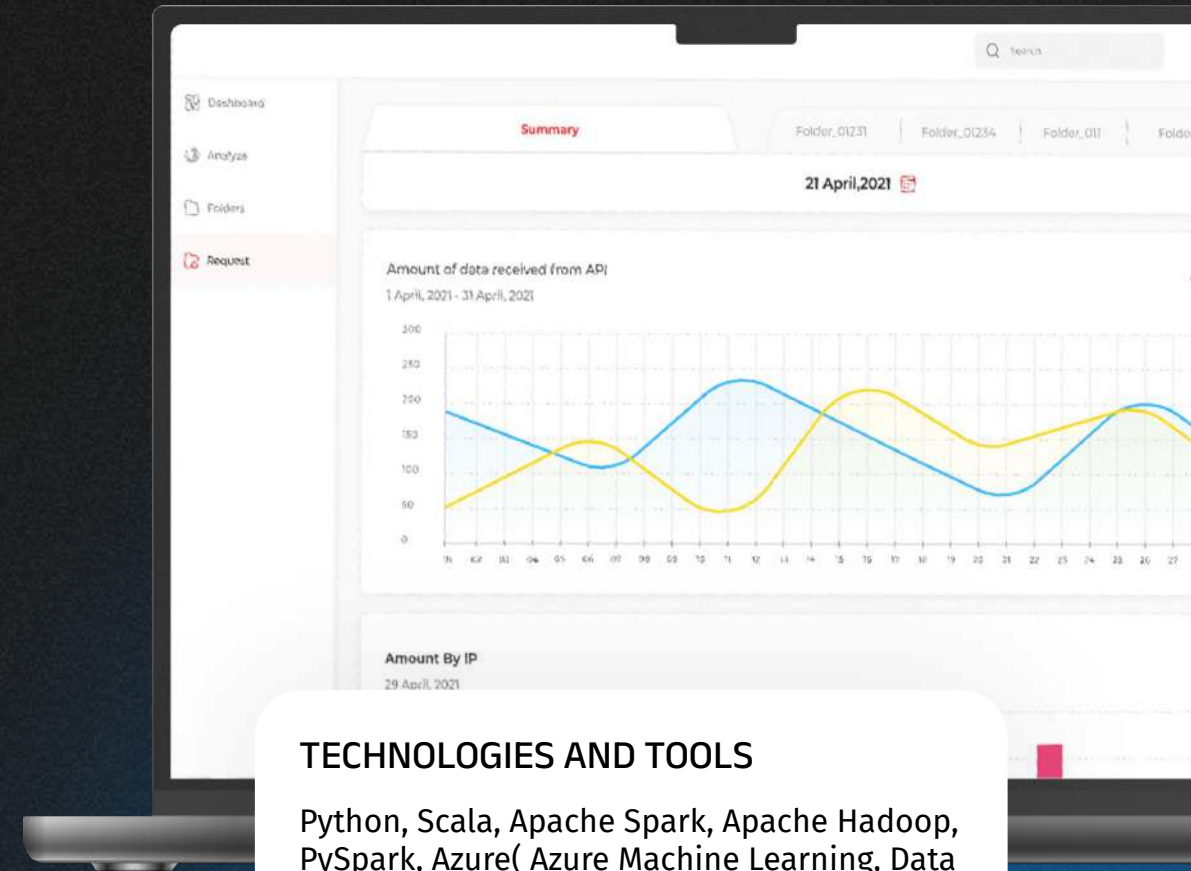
Search

Dashboard

Analyze

Folders

Request

Summary

Folder_01231

Folder_01234

Folder_011

Folde

21 April,2021

Amount of data received from API

1 April, 2021 - 31 April, 2021

300

250

200

150

100

50

0

01 02 03 04 05 06 07 08 09 10 11 12 13 14 15 16 17 18 19 20 21 22 23 24 25 26 27

Amount By IP

29 April, 2021

TECHNOLOGIES AND TOOLS

Python, Scala, Apache Spark, Apache Hadoop, PySpark, Azure( Azure Machine Learning, Data